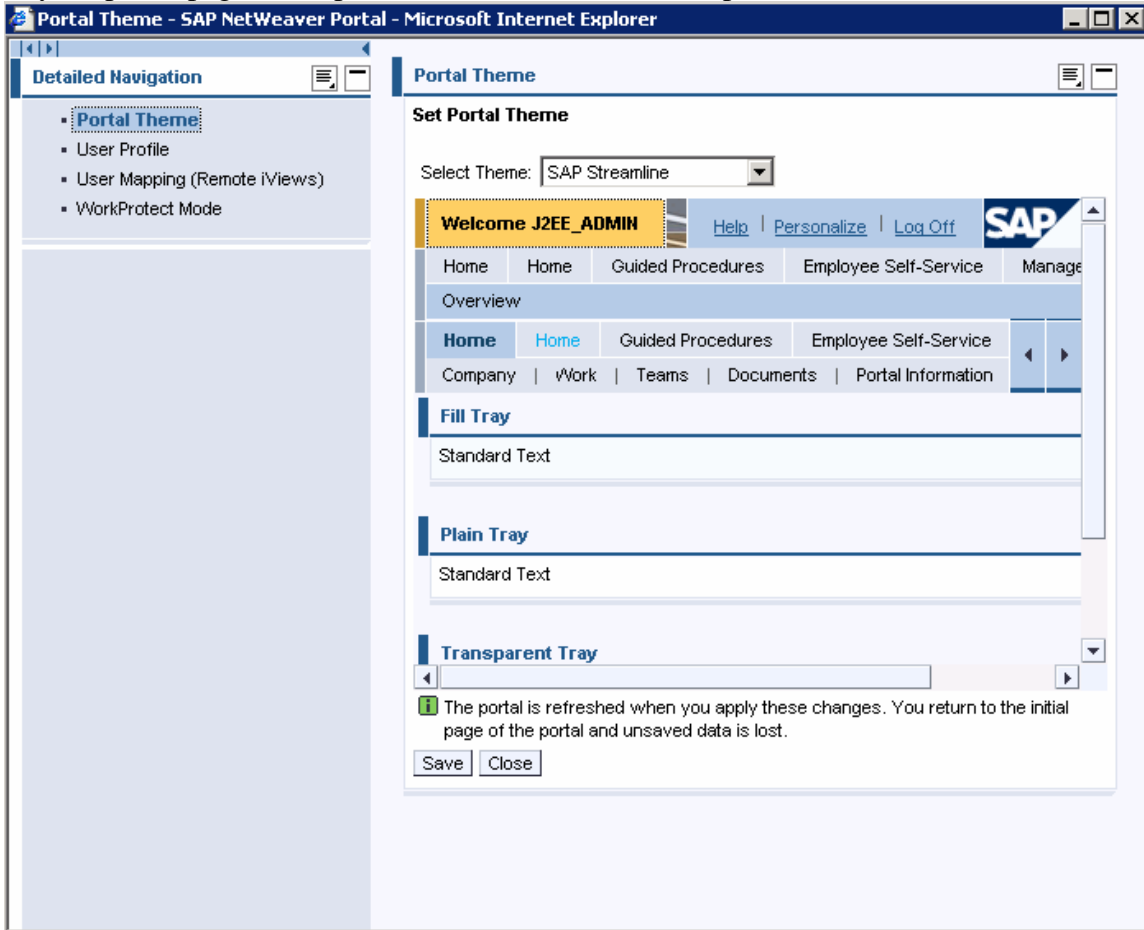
Portal Theme - SAP NetWeaver Portal - Microsoft Internet Explorer

Detailed Navigation

- Portal Theme
- User Profile
- User Mapping (Remote iViews)
- WorkProtect Mode

Portal Theme

Set Portal Theme

Select Theme: SAP Streamline

Welcome J2EE_ADMIN | Help | Personalize | Log Off | SAP

Home | Home | Guided Procedures | Employee Self-Service | Manage

Overview

Home | Home | Guided Procedures | Employee Self-Service

Company | Work | Teams | Documents | Portal Information

Fill Tray

Standard Text

Plain Tray

Standard Text

Transparent Tray

The portal is refreshed when you apply these changes. You return to the initial page of the portal and unsaved data is lost.

Save Close